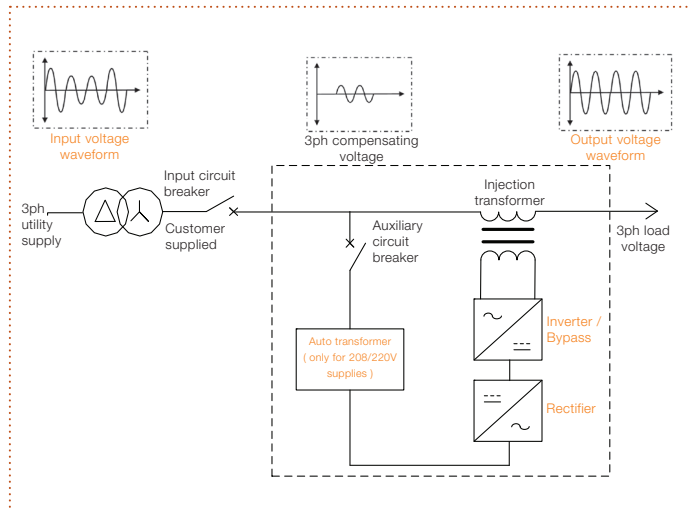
Input voltage waveform

3ph compensating voltage

Output voltage waveform

Input circuit breaker

3ph utility supply

Customer supplied

Injection transformer

3ph load voltage

Auxiliary circuit breaker

Auto transformer ( only for 208/220V supplies )

Inverter / Bypass

Rectifier